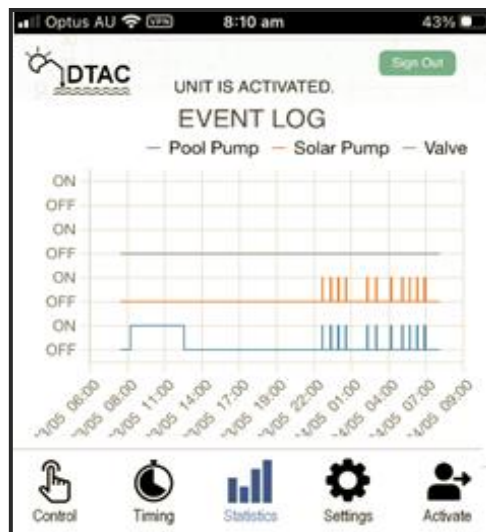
Optus AU VPN 8:10 am 43%

DTAC

Sign Out

UNIT IS ACTIVATED.

EVENT LOG

— Pool Pump — Solar Pump — Valve

ON
OFF
ON
OFF
ON
OFF
ON
OFF

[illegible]/05 06:00
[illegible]/05 08:00
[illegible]/05 11:00
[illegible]/05 14:00
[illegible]/05 17:00
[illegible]/05 19:00
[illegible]/05 22:00
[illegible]/05 01:00
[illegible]/05 04:00
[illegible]/05 07:00
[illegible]/05 09:00

Control
Timing
Statistics
Settings
Activate